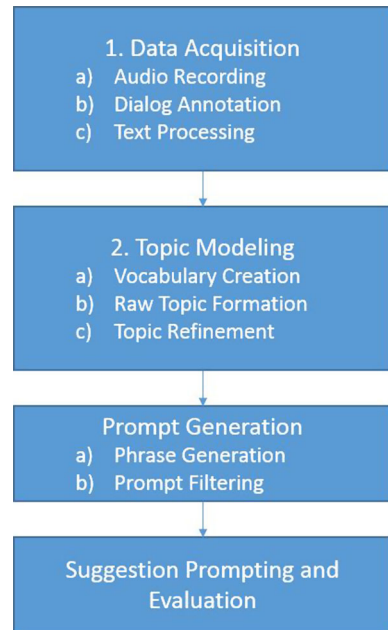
1. Data Acquisition
a) Audio Recording
b) Dialog Annotation
c) Text Processing

2. Topic Modeling
a) Vocabulary Creation
b) Raw Topic Formation
c) Topic Refinement

Prompt Generation
a) Phrase Generation
b) Prompt Filtering

Suggestion Prompting and Evaluation